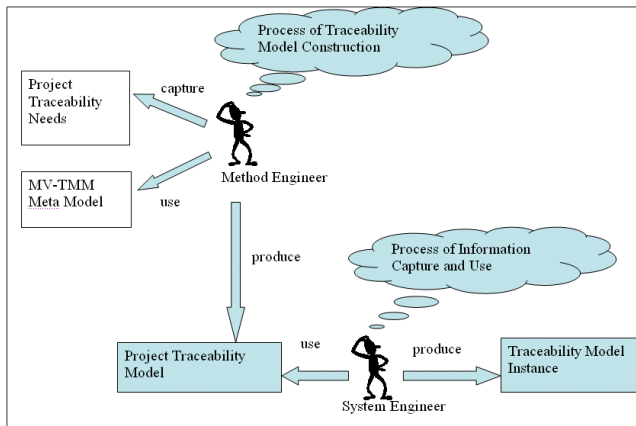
Process of Traceability Model Construction

Project Traceability Needs

capture

MV-TMM Meta Model

use

Method Engineer

produce

Process of Information Capture and Use

Project Traceability Model

use

produce

Traceability Model Instance

System Engineer